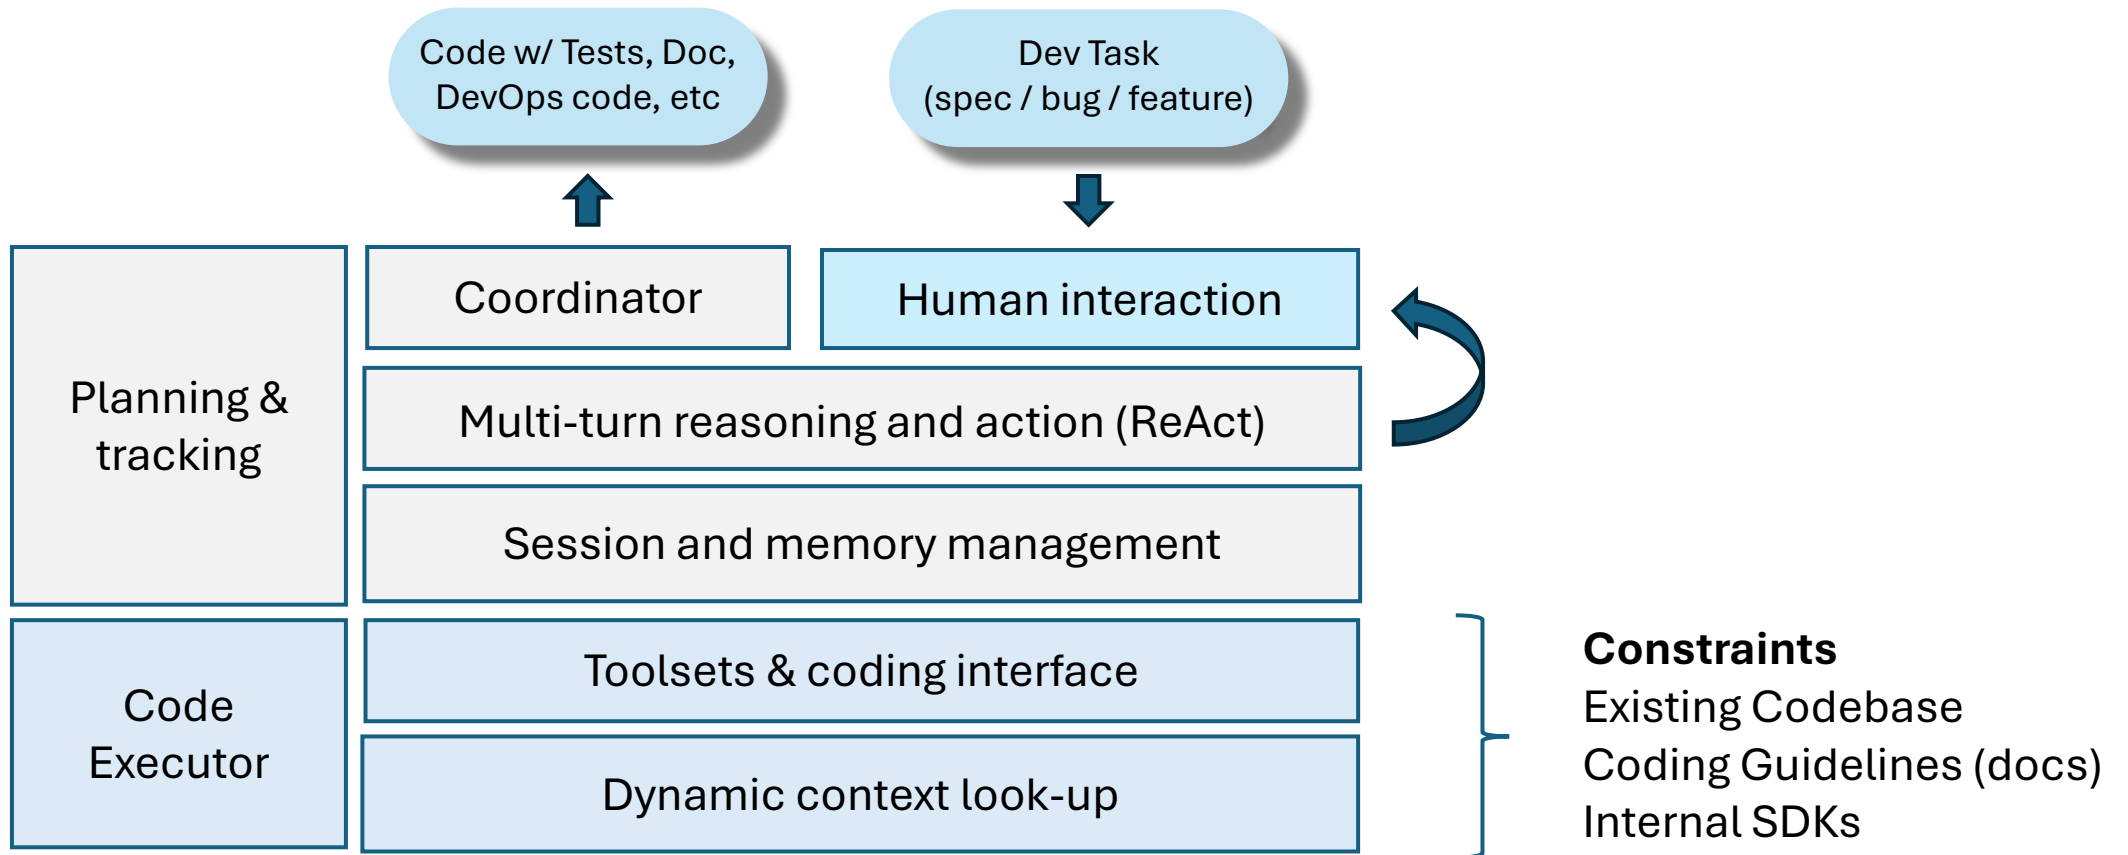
Code w/ Tests, Doc, DevOps code, etc

Dev Task (spec / bug / feature)

Planning & tracking

Coordinator

Human interaction

Multi-turn reasoning and action (ReAct)

Session and memory management

Code Executor

Toolsets & coding interface

Dynamic context look-up

**Constraints**
Existing Codebase
Coding Guidelines (docs)
Internal SDKs